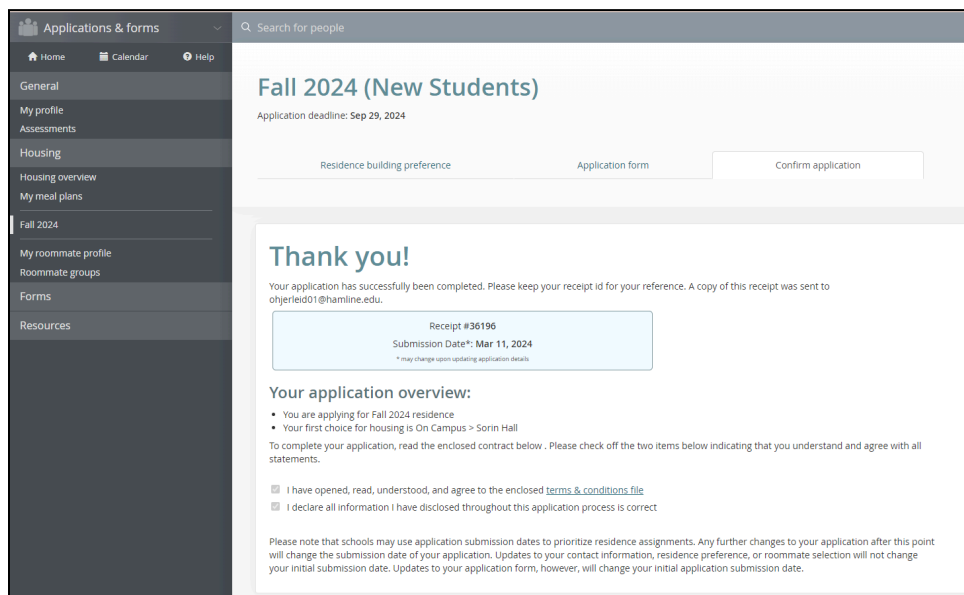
Applications & forms

Home Calendar Help

General

My profile
Assessments

Housing

Housing overview
My meal plans

Fall 2024

My roommate profile
Roommate groups

Forms

Resources

Search for people

Fall 2024 (New Students)

Application deadline: Sep 29, 2024

Residence building preference | Application form | Confirm application

Thank you!

Your application has successfully been completed. Please keep your receipt id for your reference. A copy of this receipt was sent to ohjerleid01@hamline.edu.

Receipt #36196
Submission Date*: Mar 11, 2024
* may change upon updating application details

Your application overview:

- You are applying for Fall 2024 residence
- Your first choice for housing is On Campus > Sorin Hall

To complete your application, read the enclosed contract below . Please check off the two items below indicating that you understand and agree with all statements.

I have opened, read, understood, and agree to the enclosed terms & conditions file
I declare all information I have disclosed throughout this application process is correct

Please note that schools may use application submission dates to prioritize residence assignments. Any further changes to your application after this point will change the submission date of your application. Updates to your contact information, residence preference, or roommate selection will not change your initial submission date. Updates to your application form, however, will change your initial application submission date.